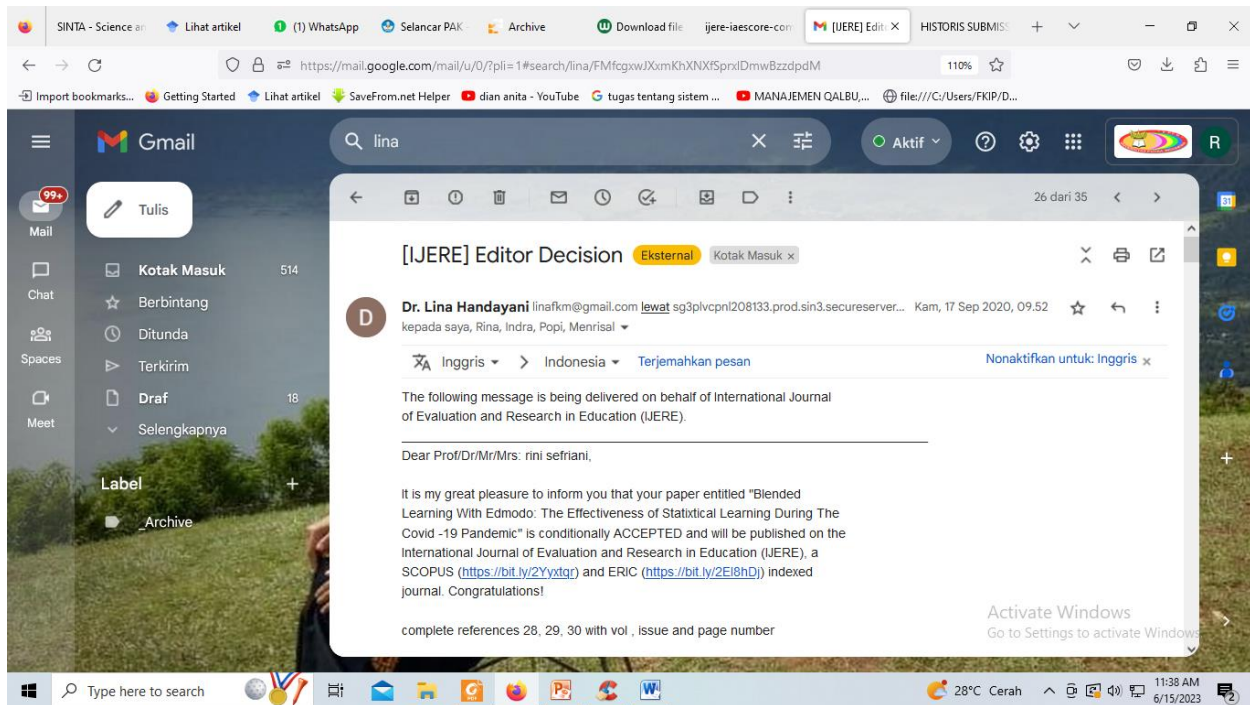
SINTA - Science an | Lihat artikel | (1) WhatsApp | Selancar PAK | Archive | Download file | ijere-iaescore-com | [IJERE] Edit | HISTORIS SUBMISS

https://mail.google.com/mail/u/0/?pli=1#search/lina/FMfcgxwJXxmKhXNXfSprxlDmwBzzdpdM

110%

Import bookmarks... Getting Started Lihat artikel SaveFrom.net Helper dian anita - YouTube tugas tentang sistem ... MANAJEMEN QALBU,... file:///C:/Users/FKIP/D...

Gmail

lina

Aktif

R

99+

Mail

Tulis

Chat

Spaces

Meet

Kotak Masuk 514

Berbintang

Ditunda

Terkirim

Draf 18

Selengkapnya

Label

_Archive

26 dari 35

[IJERE] Editor Decision Eksternal Kotak Masuk ×

Dr. Lina Handayani linafkm@gmail.com lewat sg3plvcpnl208133.prod.sin3.secureserver... Kam, 17 Sep 2020, 09.52

kepada saya, Rina, Indra, Popi, Menrisal

Inggris > Indonesia Terjemahkan pesan

Nonaktifkan untuk: Inggris ×

The following message is being delivered on behalf of International Journal of Evaluation and Research in Education (IJERE).

Dear Prof/Dr/Mr/Mrs: rini sefriani,

It is my great pleasure to inform you that your paper entitled "Blended Learning With Edmodo: The Effectiveness of Statixtical Learning During The Covid -19 Pandemic" is conditionally ACCEPTED and will be published on the International Journal of Evaluation and Research in Education (IJERE), a SCOPUS (https://bit.ly/2Yyxtqr) and ERIC (https://bit.ly/2EI8hDj) indexed journal. Congratulations!

complete references 28, 29, 30 with vol , issue and page number

Activate Windows
Go to Settings to activate Windows

Type here to search

28°C Cerah

11:38 AM
6/15/2023